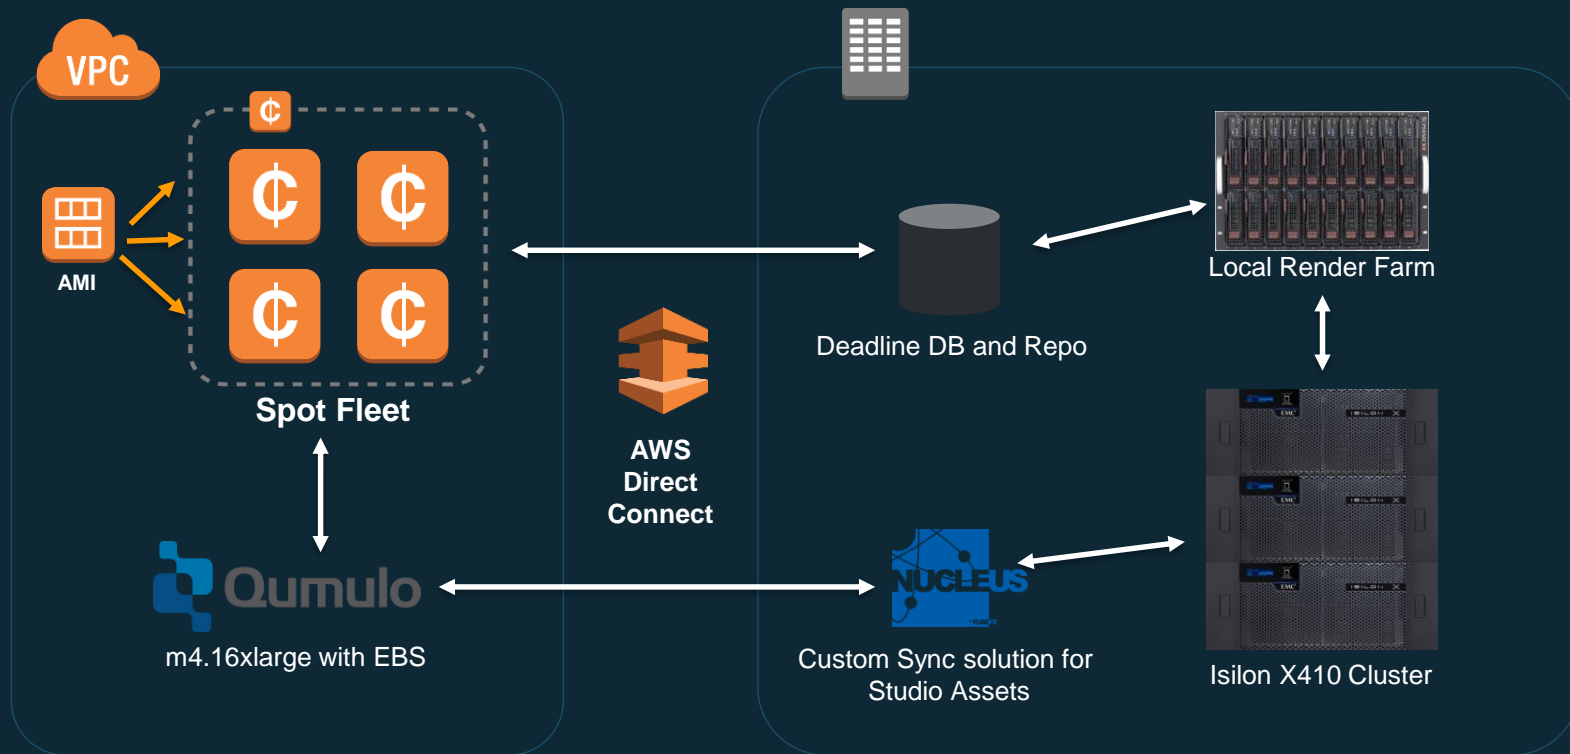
VPC

¢

¢ ¢

¢ ¢

AMI

Spot Fleet

Qumulo

m4.16xlarge with EBS

AWS Direct Connect

Deadline DB and Repo

Local Render Farm

NUCLEUS

Custom Sync solution for Studio Assets

EMC

EMC

EMC

Isilon X410 Cluster